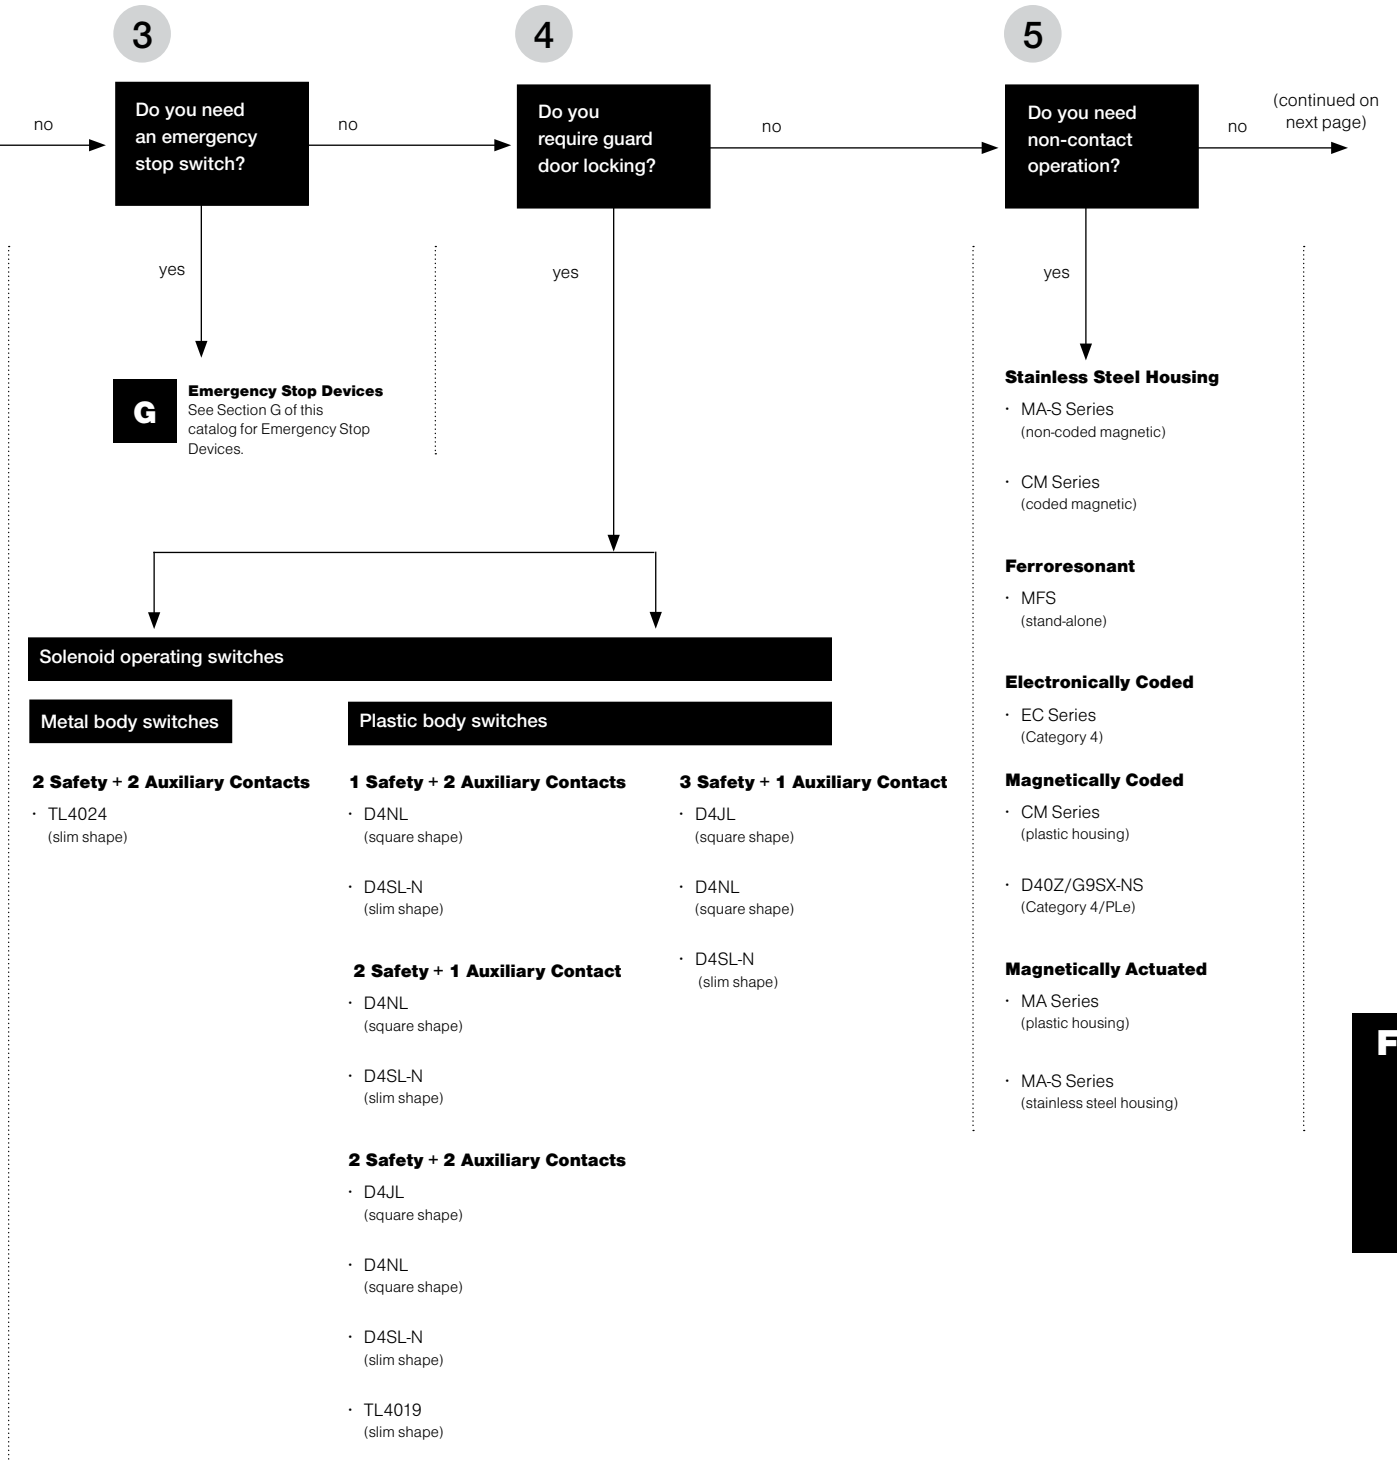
3

no

Do you need an emergency stop switch?

no

yes

G

**Emergency Stop Devices**
See Section G of this catalog for Emergency Stop Devices.

4

Do you require guard door locking?

no

yes

5

Do you need non-contact operation?

no

(continued on next page)

yes

**Stainless Steel Housing**
· MA-S Series (non-coded magnetic)
· CM Series (coded magnetic)

**Ferroresonant**
· MFS (stand-alone)

**Electronically Coded**
· EC Series (Category 4)

**Magnetically Coded**
· CM Series (plastic housing)
· D40Z/G9SX-NS (Category 4/PLe)

**Magnetically Actuated**
· MA Series (plastic housing)
· MA-S Series (stainless steel housing)

Solenoid operating switches

Metal body switches

**2 Safety + 2 Auxiliary Contacts**
· TL4024 (slim shape)

Plastic body switches

**1 Safety + 2 Auxiliary Contacts**
· D4NL (square shape)
· D4SL-N (slim shape)

**2 Safety + 1 Auxiliary Contact**
· D4NL (square shape)
· D4SL-N (slim shape)

**2 Safety + 2 Auxiliary Contacts**
· D4JL (square shape)
· D4NL (square shape)
· D4SL-N (slim shape)
· TL4019 (slim shape)

**3 Safety + 1 Auxiliary Contact**
· D4JL (square shape)
· D4NL (square shape)
· D4SL-N (slim shape)

F